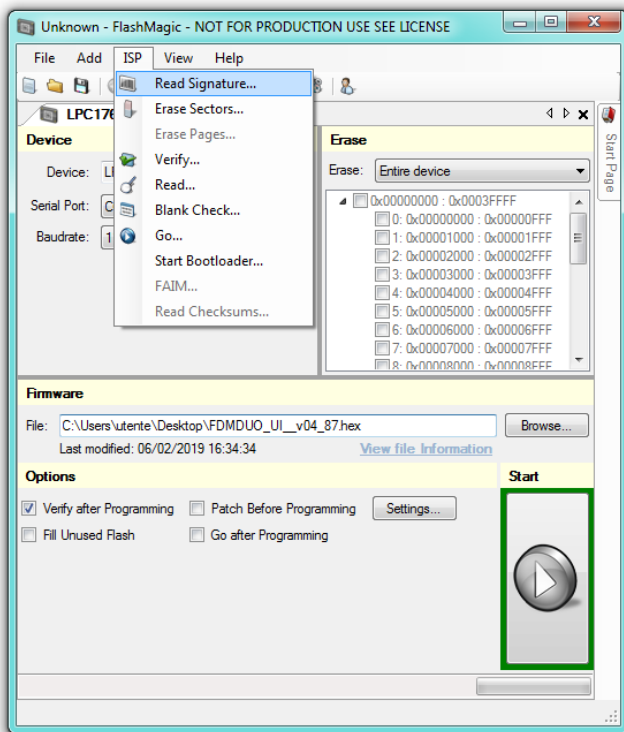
Unknown - FlashMagic - NOT FOR PRODUCTION USE SEE LICENSE

File Add ISP View Help

Read Signature...
Erase Sectors...
Erase Pages...
Verify...
Read...
Blank Check...
Go...
Start Bootloader...
FAIM...
Read Checksums...

LPC176

Device

Device: L

Serial Port: C

Baudrate: 1

Erase

Erase: Entire device

0x00000000 : 0x0003FFFF
0: 0x00000000 : 0x00000FFF
1: 0x00001000 : 0x00001FFF
2: 0x00002000 : 0x00002FFF
3: 0x00003000 : 0x00003FFF
4: 0x00004000 : 0x00004FFF
5: 0x00005000 : 0x00005FFF
6: 0x00006000 : 0x00006FFF
7: 0x00007000 : 0x00007FFF
8: 0x00008000 : 0x00008FFF

Start Page

Firmware

File: C:\Users\utente\Desktop\FDMDUO_UI__v04_87.hex Browse...

Last modified: 06/02/2019 16:34:34 View file Information

Options

Verify after Programming
Patch Before Programming
Settings...
Fill Unused Flash
Go after Programming

Start